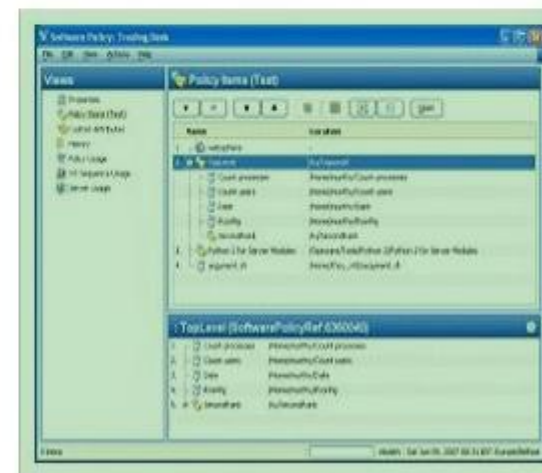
Software Policy: Trading Desk

File Edit View Actions Help

Views

Properties
Policy Items (Text)
Custom Attributes
History
Policy Usage
All Sequence Usage
Server Usage

Policy Items (Text)

Name | Location
--- | ---
1. webapthere | -
2. Sequence | /ruSequence
Count processes | /Home/ruRu/Count processes
Count users | /Home/ruRu/Count users
Date | /Home/ruRu/Date
Priority | /Home/ruRu/Priority
Secondhand | /ruSecondhand
3. Python 2 for Server Modules | /Opsware/Tools/Python 2/Python 2 for Server Modules
4. sequence.sh | /Home/Ru_ru/Sequence.sh

TopLevel (SoftwarePolicyRef 6360040)

1. Count processes | /Home/ruRu/Count processes
2. Count users | /Home/ruRu/Count users
3. Date | /Home/ruRu/Date
4. Priority | /Home/ruRu/Priority
5. Secondhand | /ruSecondhand

Ready

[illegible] Sat Jun 09, 2007 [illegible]